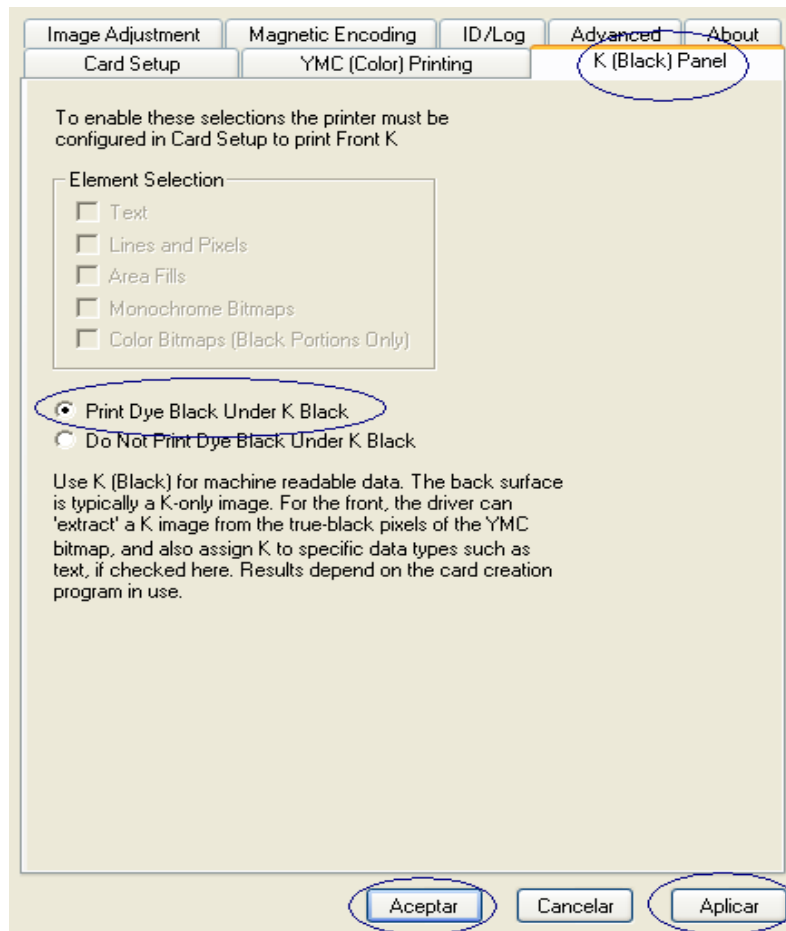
Image Adjustment
Magnetic Encoding
ID/Log
Advanced
About
Card Setup
YMC (Color) Printing
K (Black) Panel

To enable these selections the printer must be configured in Card Setup to print Front K

Element Selection
Text
Lines and Pixels
Area Fills
Monochrome Bitmaps
Color Bitmaps (Black Portions Only)

Print Dye Black Under K Black
Do Not Print Dye Black Under K Black

Use K (Black) for machine readable data. The back surface is typically a K-only image. For the front, the driver can 'extract' a K image from the true-black pixels of the YMC bitmap, and also assign K to specific data types such as text, if checked here. Results depend on the card creation program in use.

Aceptar
Cancelar
Aplicar